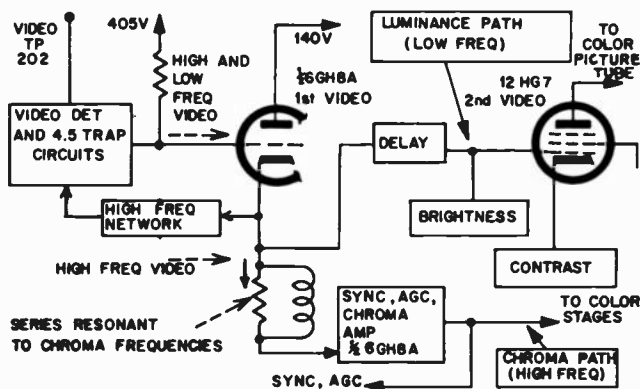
VIDEO TP 202

405V

HIGH AND LOW FREQ VIDEO

140V

$\frac{1}{2}$ 6GH8A 1st VIDEO

LUMINANCE PATH (LOW FREQ)

TO COLOR PICTURE TUBE

12 HG7 2nd VIDEO

VIDEO DET AND 4.5 TRAP CIRCUITS

DELAY

HIGH FREQ NETWORK

BRIGHTNESS

HIGH FREQ VIDEO

CONTRAST

SERIES RESONANT TO CHROMA FREQUENCIES

SYNC, AGC, CHROMA AMP $\frac{1}{2}$ 6GH8A

TO COLOR STAGES

CHROMA PATH (HIGH FREQ)

SYNC, AGC